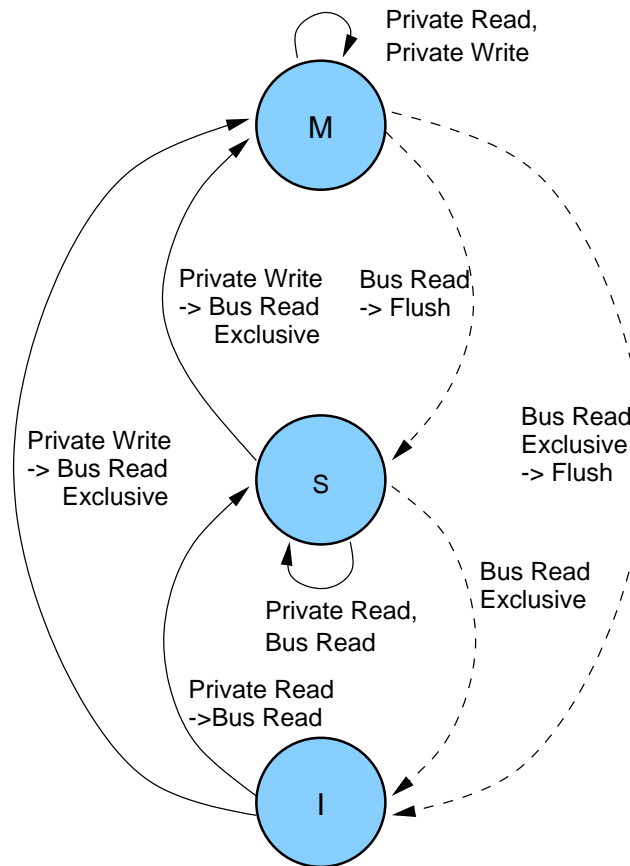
Private Read, Private Write

M

Private Write -> Bus Read Exclusive

Bus Read -> Flush

Bus Read Exclusive -> Flush

Private Write -> Bus Read Exclusive

S

Private Read, Bus Read

Bus Read Exclusive

Private Read ->Bus Read

I